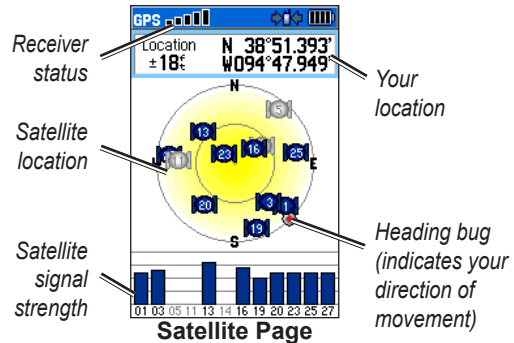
GPS

Receiver status

Location ±18ft

N 38°51.393'
W094°47.949'

Your location

N

Satellite location

5

13

11

23

16

25

E

20

3

1

19

S

Heading bug (indicates your direction of movement)

Satellite signal strength

01 03 05 11 13 14 16 19 20 23 25 27

Satellite Page